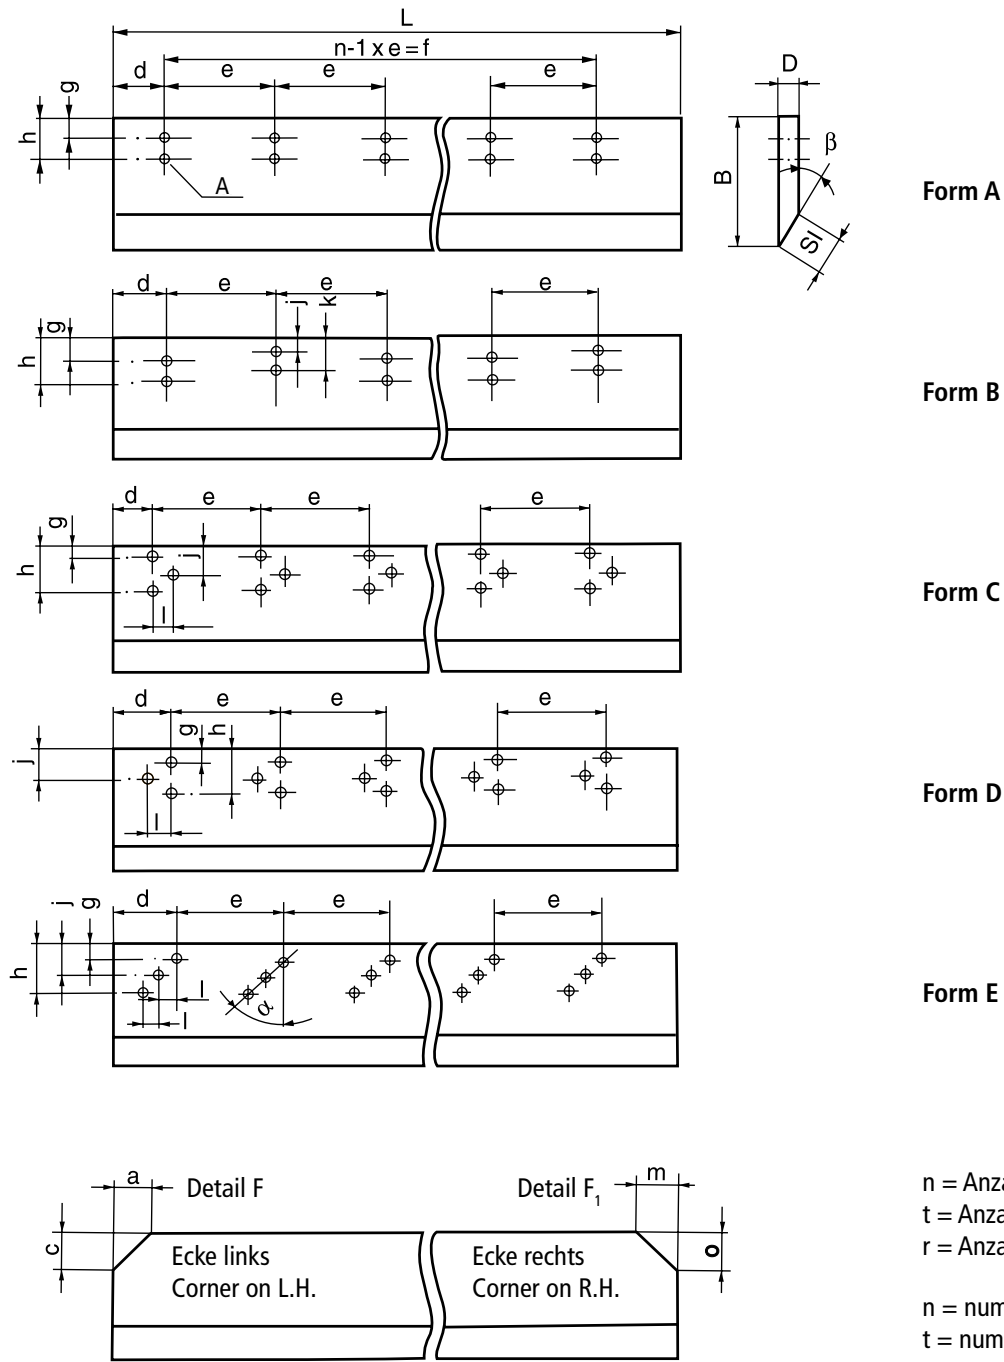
L
n-1 x e = f
d e e e
g
h
A
D
B
β
Sl
Form A

d e e e
j k
g
h
Form B

d e e e
g
h
j
l
Form C

d e e e
g h
j
l
Form D

d e e e
j g
h
l
l
α
Form E

a Detail F
Detail $F_1$ m
c
o
Ecke links
Corner on L.H.
Ecke rechts
Corner on R.H.

n = Anza
t = Anza
r = Anza

n = num
t = num